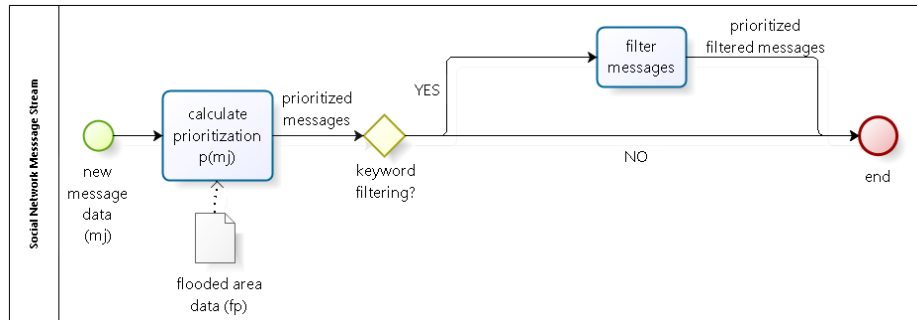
Social Network Message Stream

new message data (mj)

calculate prioritization p(mj)

flooded area data (fp)

prioritized messages

keyword filtering?

YES

filter messages

prioritized filtered messages

NO

end